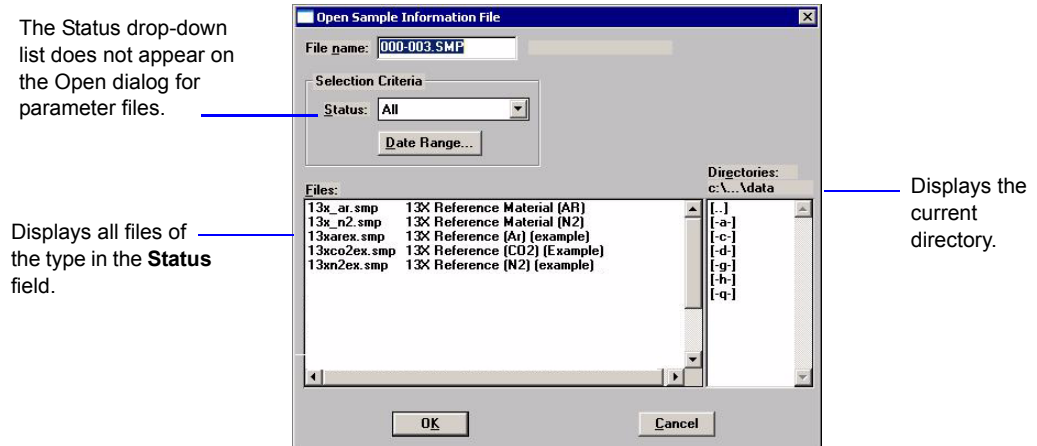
The Status drop-down list does not appear on the Open dialog for parameter files.

Displays all files of the type in the **Status** field.

Open Sample Information File

File name: 000-003.SMP

Selection Criteria

Status: All

Date Range...

Files:

13x_ar.smp 13X Reference Material (AR)
13x_n2.smp 13X Reference Material (N2)
13xarex.smp 13X Reference (Ar) (example)
13xco2ex.smp 13X Reference (CO2) (Example)
13xn2ex.smp 13X Reference (N2) (example)

Directories:
c:\...\data

[..]
[-a-]
[-c-]
[-d-]
[-g-]
[-h-]
[-q-]

OK

Cancel

Displays the current directory.